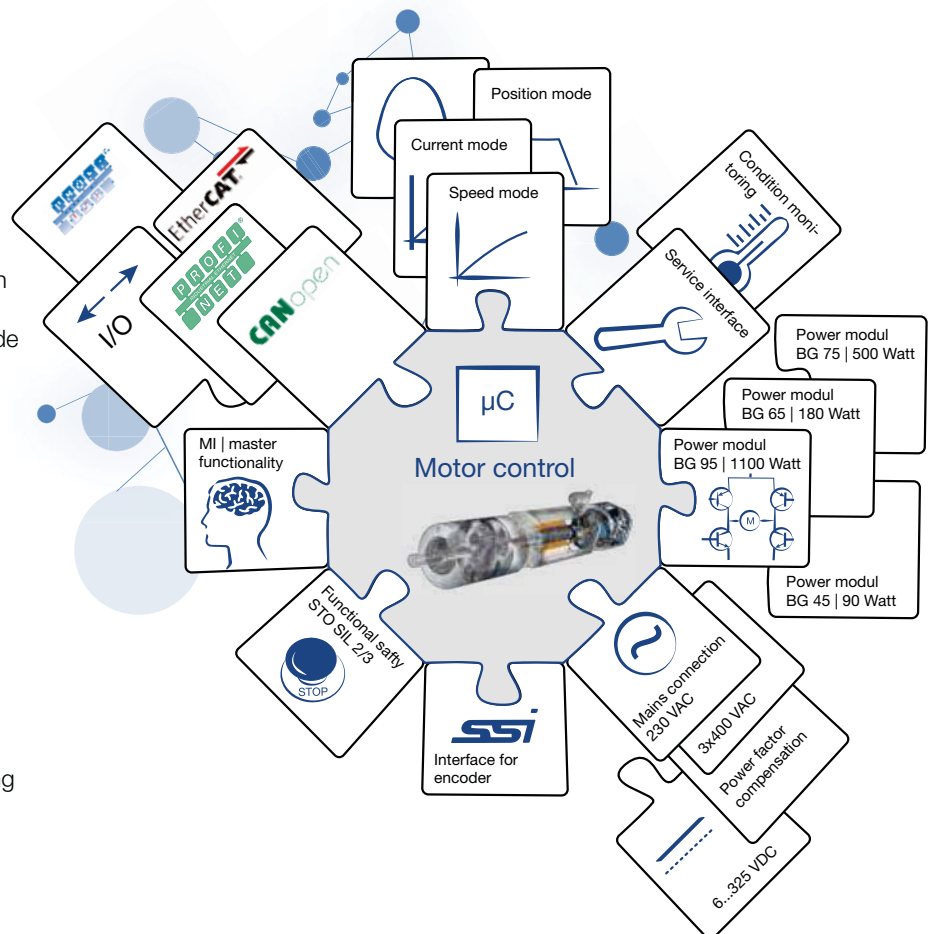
Position mode

Current mode

Speed mode

Condition monitoring

Service interface

Power modul BG 75 | 500 Watt

Power modul BG 65 | 180 Watt

Power modul BG 95 | 1100 Watt

M

Power modul BG 45 | 90 Watt

EtherCAT

PROFI NET

CANopen

I/O

µC

Motor control

MI | master functionality

Functional safty STO SIL 2/3

STOP

SSI

Interface for encoder

Mains connection 230 VAC

3x400 VAC

Power factor compensation

6...325 VDC

n

de

g